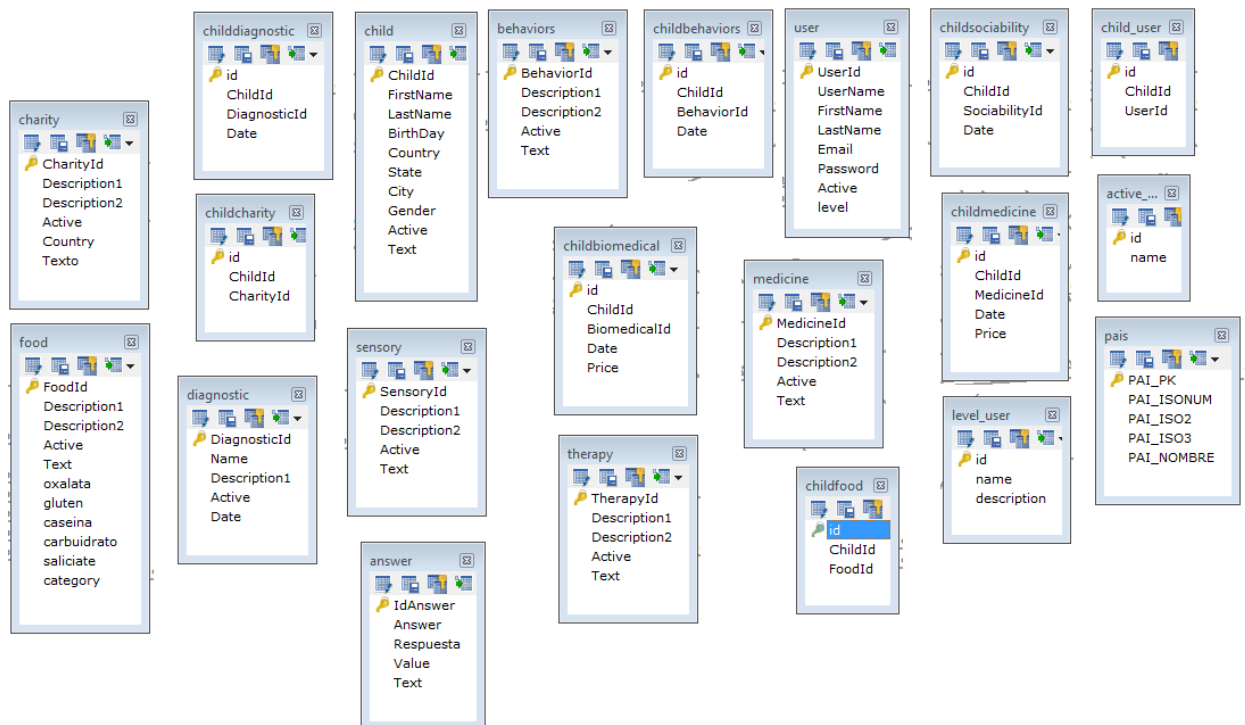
charity
CharityId
Description1
Description2
Active
Country
Texto

food
FoodId
Description1
Description2
Active
Text
oxalata
gluten
caseina
carbuidrato
saliciate
category

childdiagnostic
id
ChildId
DiagnosticId
Date

childcharity
id
ChildId
CharityId

diagnostic
DiagnosticId
Name
Description1
Active
Date

child
ChildId
FirstName
LastName
BirthDay
Country
State
City
Gender
Active
Text

sensory
SensoryId
Description1
Description2
Active
Text

answer
IdAnswer
Answer
Respuesta
Value
Text

behaviors
BehaviorId
Description1
Description2
Active
Text

childbiomedical
id
ChildId
BiomedicalId
Date
Price

therapy
TherapyId
Description1
Description2
Active
Text

childbehaviors
id
ChildId
BehaviorId
Date

user
UserId
UserName
FirstName
LastName
Email
Password
Active
level

medicine
MedicineId
Description1
Description2
Active
Text

childfood
id
ChildId
FoodId

childsociability
id
ChildId
SociabilityId
Date

childmedicine
id
ChildId
MedicineId
Date
Price

level_user
id
name
description

child_user
id
ChildId
UserId

active_...
id
name

pais
PAI_PK
PAI_ISONUM
PAI_ISO2
PAI_ISO3
PAI_NOMBRE